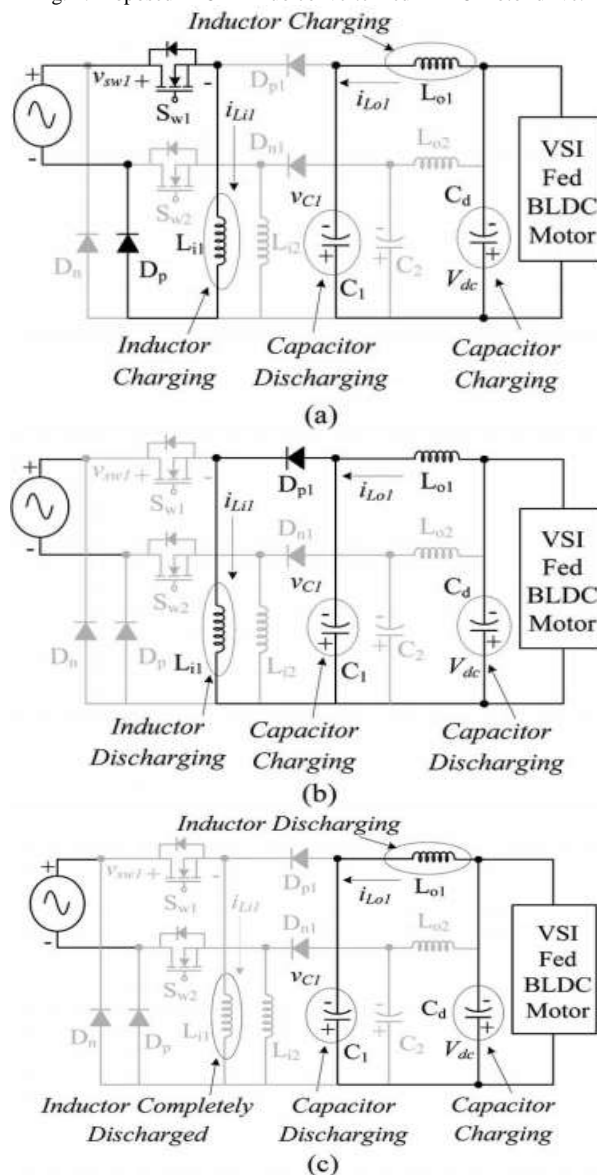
Inductor Charging
+ -
$v_{sw1}$ + -
$S_{w1}$
$D_{p1}$
$i_{Lo1}$
$L_{o1}$
$i_{Li1}$
$D_{n1}$
$L_{o2}$
$S_{w2}$
$v_{C1}$
$C_d$
VSI Fed BLDC Motor
$D_n$
$D_p$
$L_{i1}$
$L_{i2}$
$C_1$
$C_2$
$V_{dc}$
Inductor Charging
Capacitor Discharging
Capacitor Charging
(a)

+ -
$v_{sw1}$ + -
$S_{w1}$
$D_{p1}$
$i_{Lo1}$
$L_{o1}$
$i_{Li1}$
$D_{n1}$
$L_{o2}$
$S_{w2}$
$v_{C1}$
$C_d$
VSI Fed BLDC Motor
$D_n$
$D_p$
$L_{i1}$
$L_{i2}$
$C_1$
$C_2$
$V_{dc}$
Inductor Discharging
Capacitor Charging
Capacitor Discharging
(b)

Inductor Discharging
+ -
$v_{sw1}$ + -
$S_{w1}$
$D_{p1}$
$i_{Lo1}$
$L_{o1}$
$i_{Li1}$
$D_{n1}$
$L_{o2}$
$S_{w2}$
$v_{C1}$
$C_d$
VSI Fed BLDC Motor
$D_n$
$D_p$
$L_{i1}$
$L_{i2}$
$C_1$
$C_2$
$V_{dc}$
Inductor Completely Discharged
Capacitor Discharging
Capacitor Charging
(c)